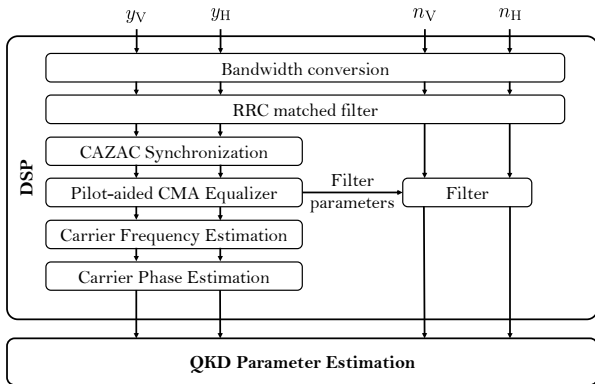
$y_{\mathrm{V}}$ $y_{\mathrm{H}}$ $n_{\mathrm{V}}$ $n_{\mathrm{H}}$

DSP

Bandwidth conversion

RRC matched filter

CAZAC Synchronization

Pilot-aided CMA Equalizer

Filter parameters

Filter

Carrier Frequency Estimation

Carrier Phase Estimation

QKD Parameter Estimation